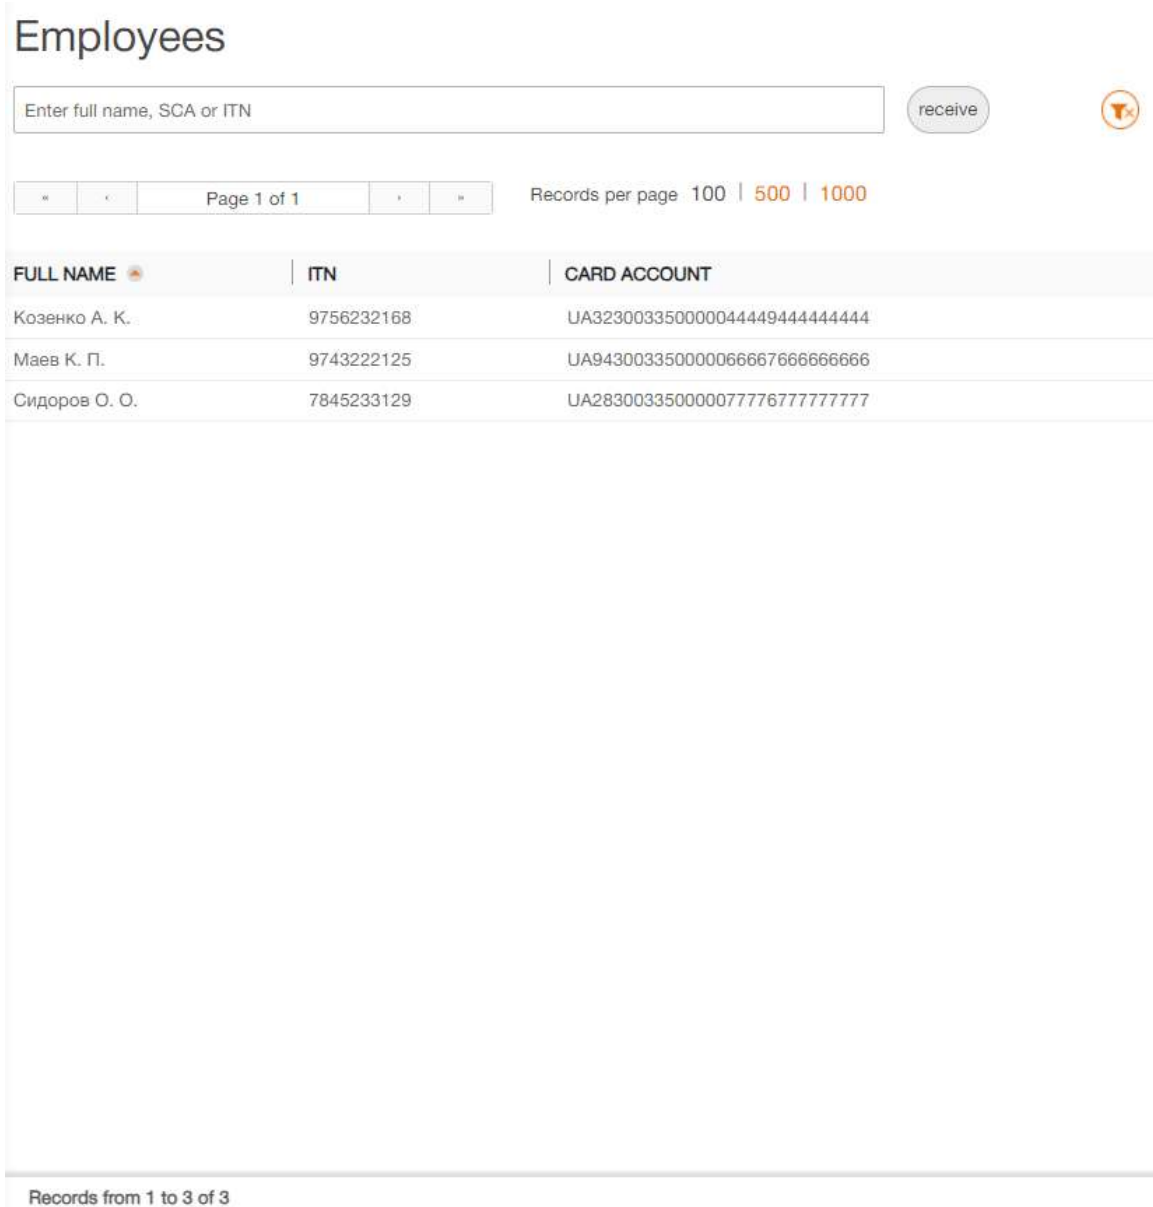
Employees

Enter full name, SCA or ITN

receive

« ‹ Page 1 of 1 › »

Records per page 100 | 500 | 1000

| FULL NAME | ITN | CARD ACCOUNT |
|---|---|---|
| Козенко А. К. | 9756232168 | UA323003350000044449444444444 |
| Маев К. П. | 9743222125 | UA943003350000066667666666666 |
| Сидоров О. О. | 7845233129 | UA283003350000077776777777777 |

Records from 1 to 3 of 3